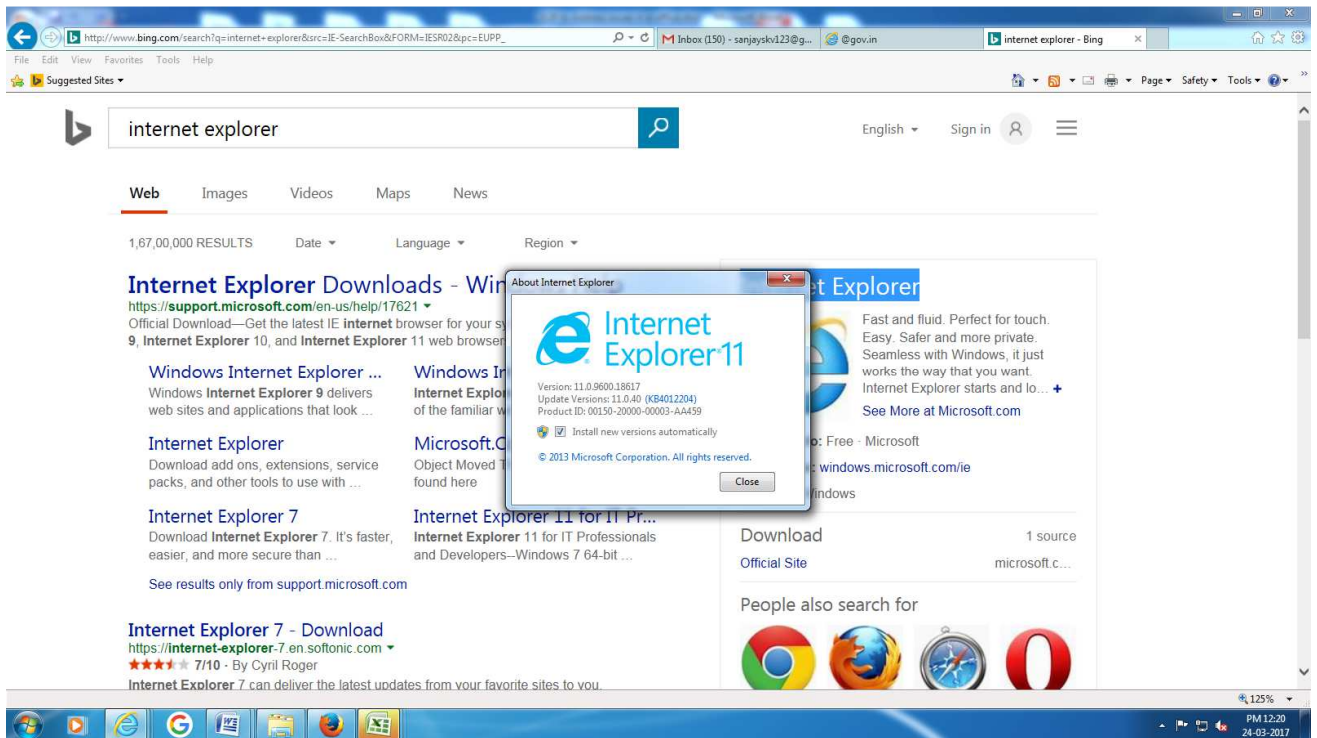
http://www.bing.com/search?q=internet+explorer&src=IE-SearchBox&FORM=IESR02&pc=EUPP_

Inbox (150) - sanjayskv123@g...

@gov.in

internet explorer - Bing

File Edit View Favorites Tools Help

Suggested Sites

Page Safety Tools

internet explorer

English Sign in

Web Images Videos Maps News

1,67,00,000 RESULTS Date Language Region

Internet Explorer Downloads - Win

https://support.microsoft.com/en-us/help/17621

Official Download—Get the latest IE internet browser for your sy 9, Internet Explorer 10, and Internet Explorer 11 web browser

Windows Internet Explorer ...
Windows Internet Explorer 9 delivers web sites and applications that look ...

Windows In
Internet Explor of the familiar w

Internet Explorer
Download add ons, extensions, service packs, and other tools to use with ...

Microsoft.C
Object Moved T found here

Internet Explorer 7
Download Internet Explorer 7. It's faster, easier, and more secure than ...

Internet Explorer 11 for IT Pr...
Internet Explorer 11 for IT Professionals and Developers--Windows 7 64-bit ...

See results only from support.microsoft.com

Internet Explorer 7 - Download
https://internet-explorer-7.en.softonic.com
7/10 · By Cyril Roger
Internet Explorer 7 can deliver the latest updates from your favorite sites to you.

About Internet Explorer

Internet Explorer 11

Version: 11.0.9600.18617
Update Versions: 11.0.40 (KB4012204)
Product ID: 00150-20000-00003-AA459

Install new versions automatically

© 2013 Microsoft Corporation. All rights reserved.

Close

t Explorer

Fast and fluid. Perfect for touch. Easy. Safer and more private. Seamless with Windows, it just works the way that you want. Internet Explorer starts and lo... +

See More at Microsoft.com

: Free · Microsoft

: windows.microsoft.com/ie

Vindows

Download 1 source

Official Site microsoft.c...

People also search for

125%

PM 12:20
24-03-2017